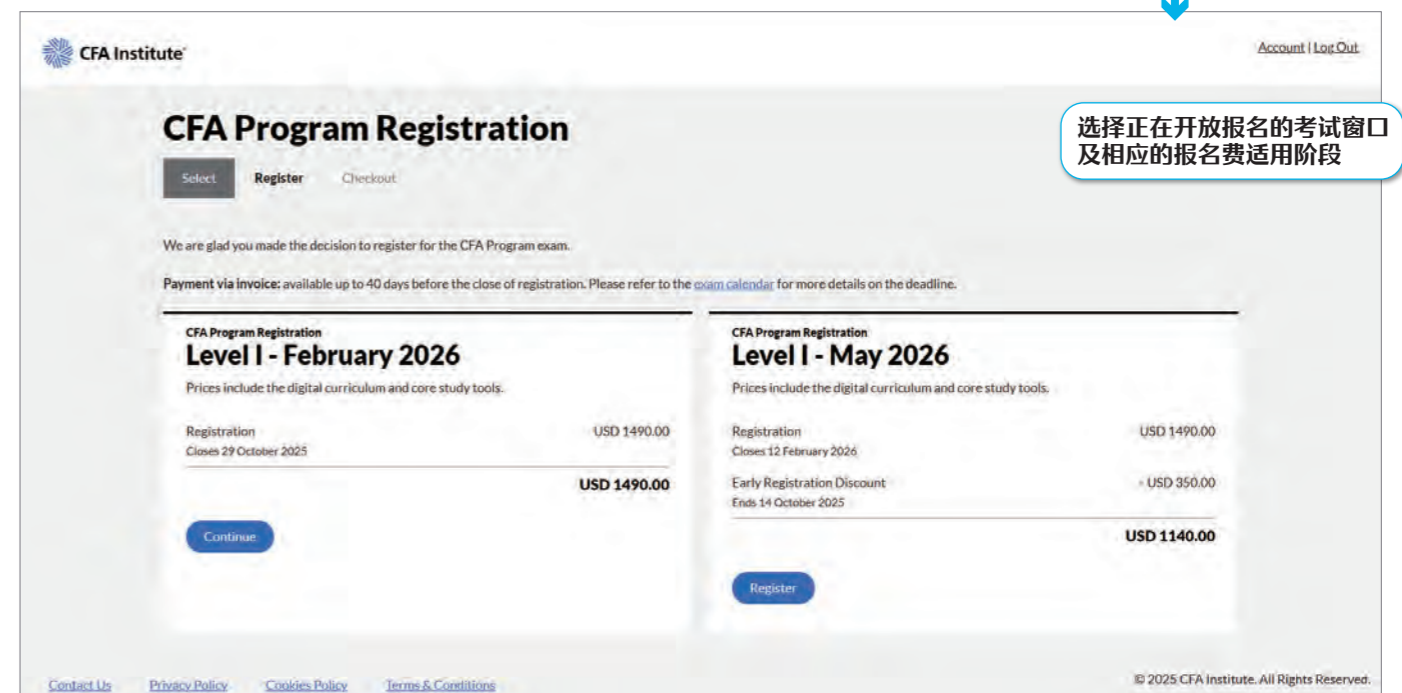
CFA Institute

Account | Log Out

CFA Program Registration

选择正在开放报名的考试窗口及相应的报名费适用阶段

Select Register Checkout

We are glad you made the decision to register for the CFA Program exam.

Payment via invoice: available up to 40 days before the close of registration. Please refer to the exam calendar for more details on the deadline.

CFA Program Registration
Level I - February 2026
Prices include the digital curriculum and core study tools.

Registration USD 1490.00
Closes 29 October 2025

USD 1490.00

Continue

CFA Program Registration
Level I - May 2026
Prices include the digital curriculum and core study tools.

Registration USD 1490.00
Closes 12 February 2026

Early Registration Discount - USD 350.00
Ends 14 October 2025

USD 1140.00

Register

Contact Us Privacy Policy Cookies Policy Terms & Conditions

© 2025 CFA Institute. All Rights Reserved.